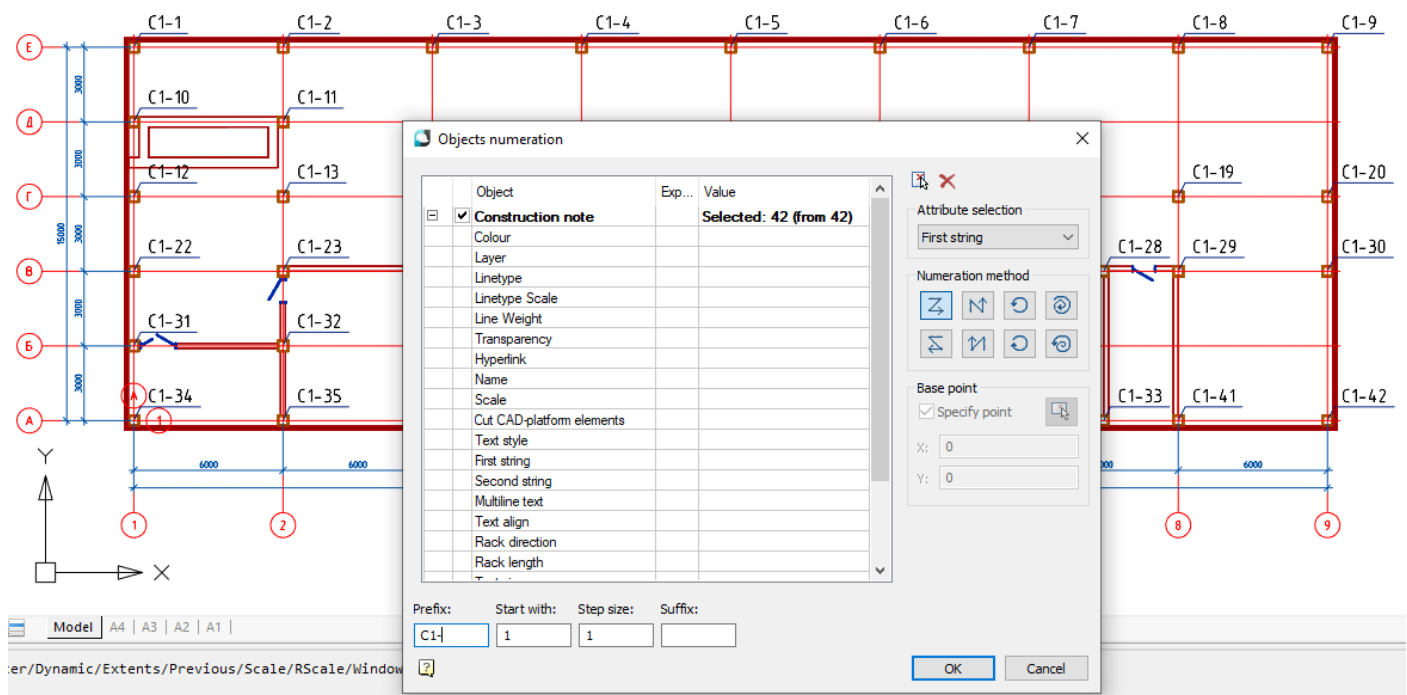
C1-1 C1-2 C1-3 C1-4 C1-5 C1-6 C1-7 C1-8 C1-9

Е
Д
Г
В
Б
А

3000
3000
3000
3000
3000
15000

C1-10 C1-11
C1-12 C1-13
C1-22 C1-23
C1-31 C1-32
C1-34 C1-35

C1-19 C1-20
C1-28 C1-29 C1-30
C1-33 C1-41 C1-42

6000 6000 000 6000

1 2 8 9

Y
X

Objects numeration

| | | Object | Exp... | Value |
|---|---|---|---|---|
| ⊟ | ✓ | **Construction note** | | **Selected: 42 (from 42)** |
| | | Colour | | |
| | | Layer | | |
| | | Linetype | | |
| | | Linetype Scale | | |
| | | Line Weight | | |
| | | Transparency | | |
| | | Hyperlink | | |
| | | Name | | |
| | | Scale | | |
| | | Cut CAD-platform elements | | |
| | | Text style | | |
| | | First string | | |
| | | Second string | | |
| | | Multiline text | | |
| | | Text align | | |
| | | Rack direction | | |
| | | Rack length | | |

Attribute selection
First string

Numeration method

Base point
Specify point
X: 0
Y: 0

Prefix: C1-
Start with: 1
Step size: 1
Suffix:

OK
Cancel

Model A4 A3 A2 A1

ter/Dynamic/Extents/Previous/Scale/RScale/Window